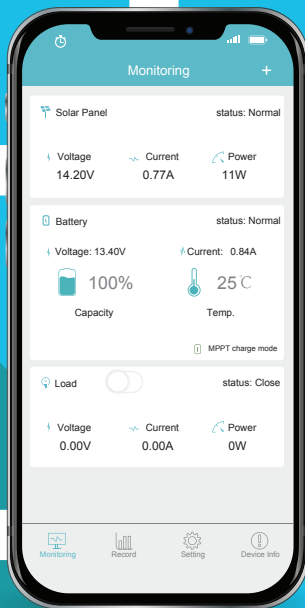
Monitoring
+

Solar Panel
status: Normal

Voltage
14.20V

Current
0.77A

Power
11W

Battery
status: Normal

Voltage: 13.40V

Current: 0.84A

100%
Capacity

25℃
Temp.

MPPT charge mode

Load
status: Close

Voltage
0.00V

Current
0.00A

Power
0W

Monitoring
Record
Setting
Device Info